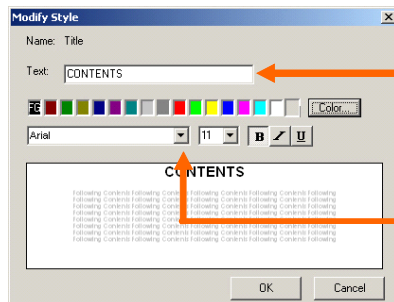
Modify Style

Name: Title

Text: CONTENTS

FG

Color...

Arial

11

B I U

CONTENTS

Following Contents Following Contents Following Contents Following
Following Contents Following Contents Following Contents Following
Following Contents Following Contents Following Contents Following
Following Contents Following Contents Following Contents Following
Following Contents Following Contents Following Contents Following
Following Contents Following Contents Following Contents Following

OK

Cancel